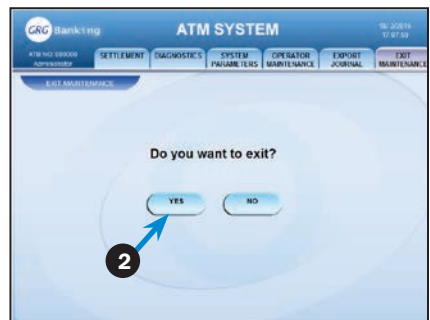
GRG Banking

ATM SYSTEM

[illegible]
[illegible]

ATM NO: 000000
Administrator

SETTLEMENT

DIAGNOSTICS

SYSTEM PARAMETERS

OPERATOR MAINTENANCE

EXPORT JOURNAL

EXIT MAINTENANCE

EXIT MAINTENANCE

Do you want to exit?

YES

NO

2